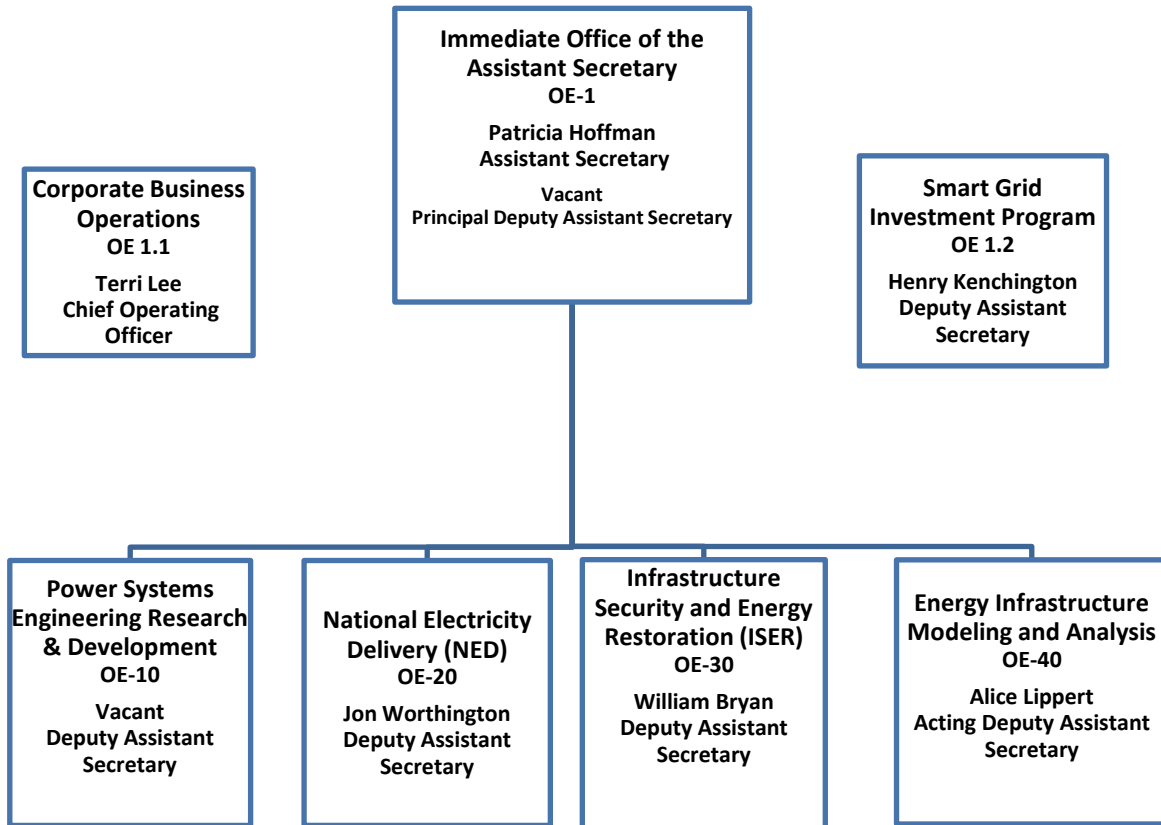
Immediate Office of the Assistant Secretary
OE-1
Patricia Hoffman
Assistant Secretary
Vacant
Principal Deputy Assistant Secretary

Corporate Business Operations
OE 1.1
Terri Lee
Chief Operating Officer

Smart Grid Investment Program
OE 1.2
Henry Kenchington
Deputy Assistant Secretary

Power Systems Engineering Research & Development
OE-10
Vacant
Deputy Assistant Secretary

National Electricity Delivery (NED)
OE-20
Jon Worthington
Deputy Assistant Secretary

Infrastructure Security and Energy Restoration (ISER)
OE-30
William Bryan
Deputy Assistant Secretary

Energy Infrastructure Modeling and Analysis
OE-40
Alice Lippert
Acting Deputy Assistant Secretary